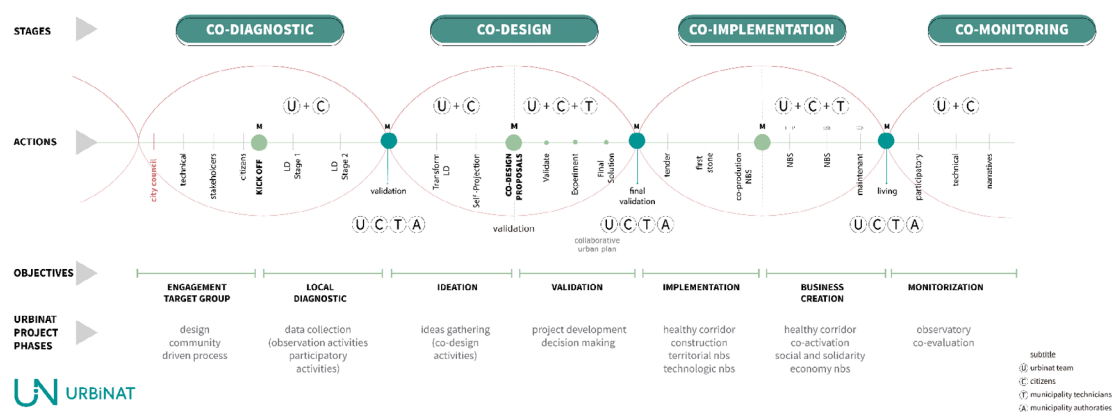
STAGES

CO-DIAGNOSTIC

CO-DESIGN

CO-IMPLEMENTATION

CO-MONITORING

U + C

U + C

U + C + T

U + C + T

U + C

ACTIONS

M M M M M M

city council
technical
stakeholders
citizens
KICK OFF
LD Stage 1
LD Stage 2
validation
Transform LD
Self-Projection
CO-DESIGN PROPOSALS
Validate
Experiment
Final Solution
final validation
tender
first stone
co-production NBS
NBS
NBS
maintenance
living
participatory
technical
narratives

U C T A

U C T A

U C T A

validation

collaborative urban plan

OBJECTIVES

ENGAGEMENT TARGET GROUP

LOCAL DIAGNOSTIC

IDEATION

VALIDATION

IMPLEMENTATION

BUSINESS CREATION

MONITORIZATION

URBINAT PROJECT PHASES

design community driven process

data collection (observation activities participatory activities)

ideas gathering (co-design activities)

project development decision making

healthy corridor construction territorial nbs technologic nbs

healthy corridor co-activation social and solidarity economy nbs

observatory co-evaluation

URBINAT

subtitle
U urbinat team
C citizens
T municipality technicians
A municipality authorities